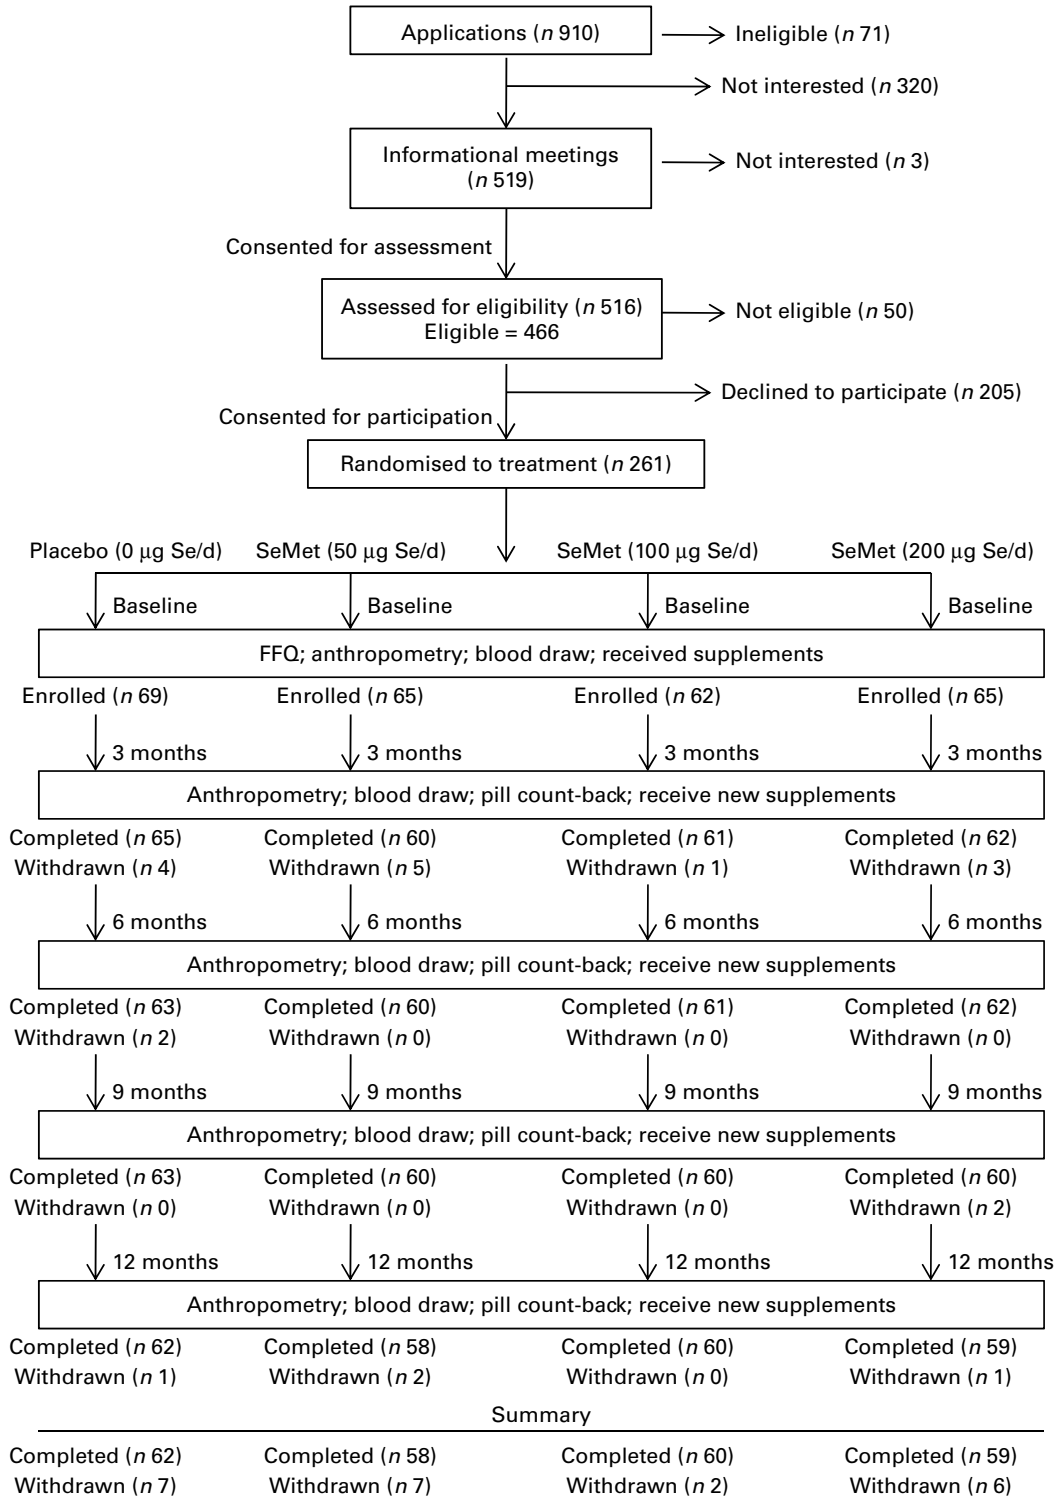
Applications ($n$ 910)
Ineligible ($n$ 71)
Not interested ($n$ 320)
Informational meetings ($n$ 519)
Not interested ($n$ 3)
Consented for assessment
Assessed for eligibility ($n$ 516)
Eligible = 466
Not eligible ($n$ 50)
Declined to participate ($n$ 205)
Consented for participation
Randomised to treatment ($n$ 261)

Placebo (0 μg Se/d)
SeMet (50 μg Se/d)
SeMet (100 μg Se/d)
SeMet (200 μg Se/d)

Baseline
Baseline
Baseline
Baseline

FFQ; anthropometry; blood draw; received supplements

Enrolled ($n$ 69)
Enrolled ($n$ 65)
Enrolled ($n$ 62)
Enrolled ($n$ 65)

3 months
3 months
3 months
3 months

Anthropometry; blood draw; pill count-back; receive new supplements

Completed ($n$ 65)
Withdrawn ($n$ 4)
Completed ($n$ 60)
Withdrawn ($n$ 5)
Completed ($n$ 61)
Withdrawn ($n$ 1)
Completed ($n$ 62)
Withdrawn ($n$ 3)

6 months
6 months
6 months
6 months

Anthropometry; blood draw; pill count-back; receive new supplements

Completed ($n$ 63)
Withdrawn ($n$ 2)
Completed ($n$ 60)
Withdrawn ($n$ 0)
Completed ($n$ 61)
Withdrawn ($n$ 0)
Completed ($n$ 62)
Withdrawn ($n$ 0)

9 months
9 months
9 months
9 months

Anthropometry; blood draw; pill count-back; receive new supplements

Completed ($n$ 63)
Withdrawn ($n$ 0)
Completed ($n$ 60)
Withdrawn ($n$ 0)
Completed ($n$ 60)
Withdrawn ($n$ 0)
Completed ($n$ 60)
Withdrawn ($n$ 2)

12 months
12 months
12 months
12 months

Anthropometry; blood draw; pill count-back; receive new supplements

Completed ($n$ 62)
Withdrawn ($n$ 1)
Completed ($n$ 58)
Withdrawn ($n$ 2)
Completed ($n$ 60)
Withdrawn ($n$ 0)
Completed ($n$ 59)
Withdrawn ($n$ 1)

Summary

Completed ($n$ 62)
Withdrawn ($n$ 7)
Completed ($n$ 58)
Withdrawn ($n$ 7)
Completed ($n$ 60)
Withdrawn ($n$ 2)
Completed ($n$ 59)
Withdrawn ($n$ 6)